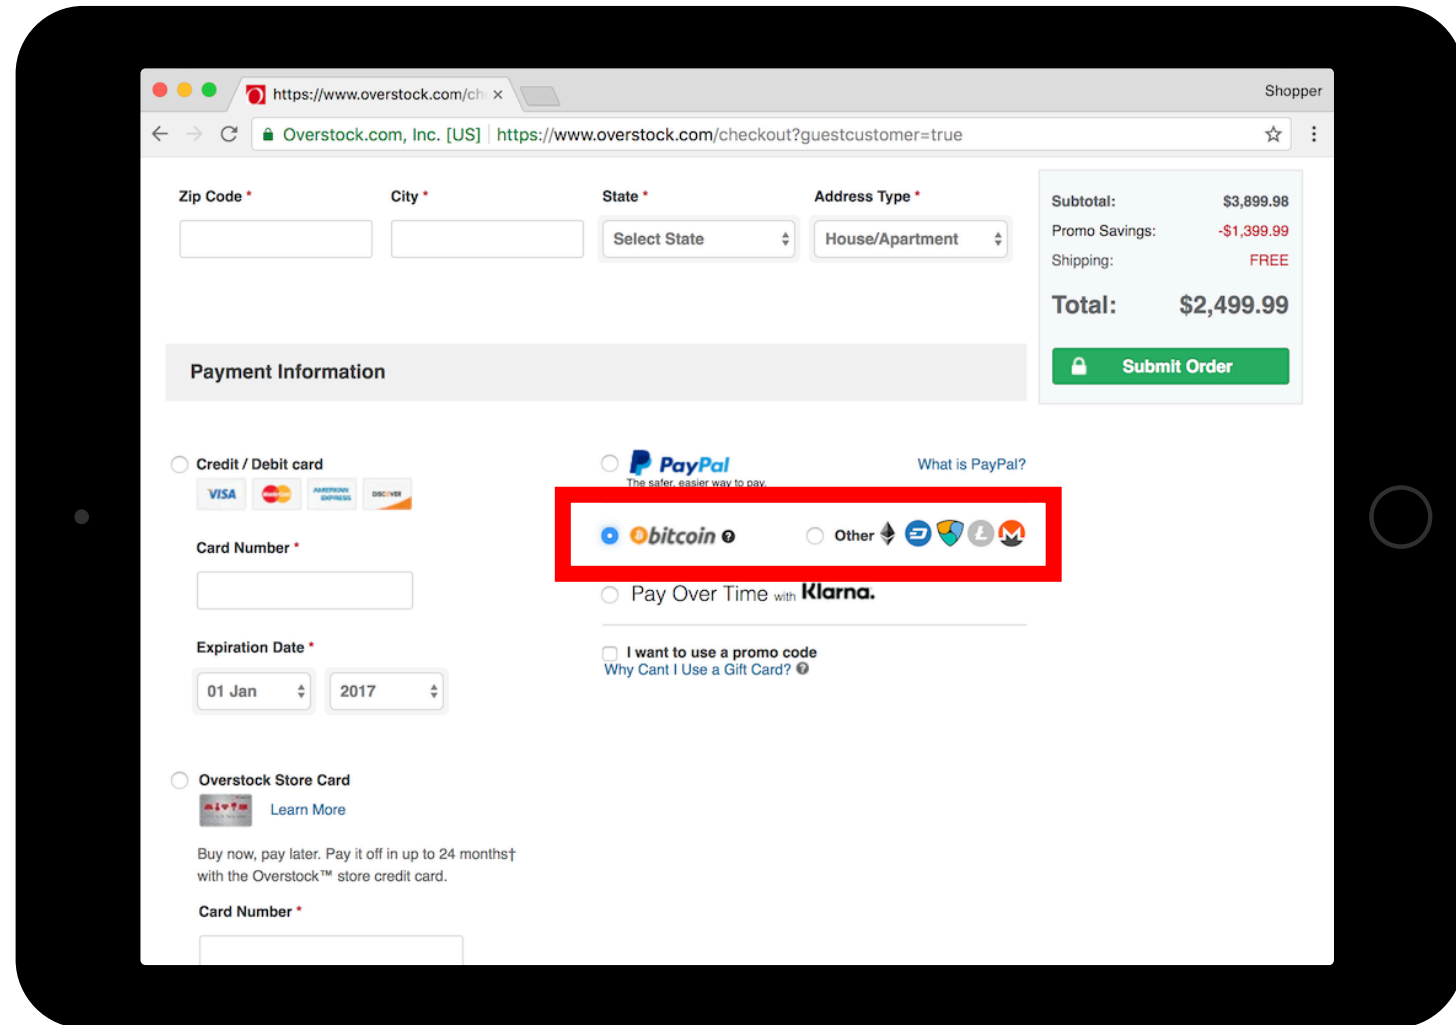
https://www.overstock.com/ch ×

Shopper

Overstock.com, Inc. [US] https://www.overstock.com/checkout?guestcustomer=true

Zip Code *

City *

State *

Select State

Address Type *

House/Apartment

Subtotal: $3,899.98

Promo Savings: -$1,399.99

Shipping: FREE

Total: $2,499.99

Submit Order

Payment Information

Credit / Debit card

VISA

AMERICAN EXPRESS

DISCOVER

Card Number *

Expiration Date *

01 Jan

2017

PayPal

The safer, easier way to pay.

What is PayPal?

bitcoin

Other

Pay Over Time with Klarna.

I want to use a promo code

Why Cant I Use a Gift Card?

Overstock Store Card

Learn More

Buy now, pay later. Pay it off in up to 24 months† with the Overstock™ store credit card.

Card Number *